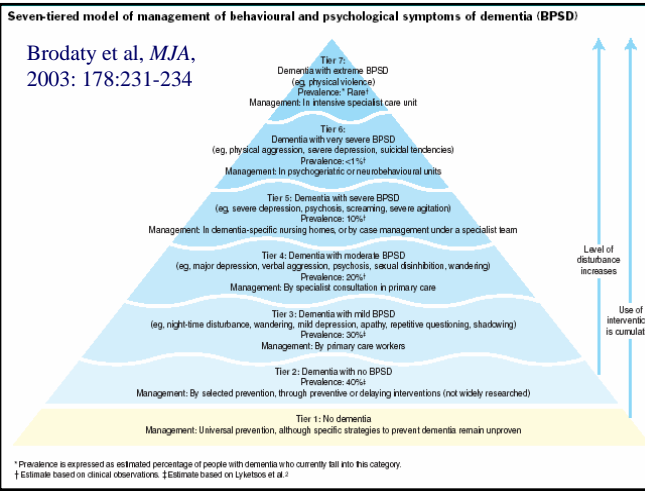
Seven-tiered model of management of behavioural and psychological symptoms of dementia (BPSD)

Brodaty et al, *MJA*, 2003: 178:231-234

Tier 7:
Dementia with extreme BPSD
(eg, physical violence)
Prevalence:* Rare†
Management: In intensive specialist care unit

Tier 6:
Dementia with very severe BPSD
(eg, physical aggression, severe depression, suicidal tendencies)
Prevalence: <1%†
Management: In psychogeriatric or neurobehavioural units

Tier 5: Dementia with severe BPSD
(eg, severe depression, psychosis, screaming, severe agitation)
Prevalence: 10%†
Management: In dementia-specific nursing homes, or by case management under a specialist team

Tier 4: Dementia with moderate BPSD
(eg, major depression, verbal aggression, psychosis, sexual disinhibition, wandering)
Prevalence: 20%†
Management: By specialist consultation in primary care

Tier 3: Dementia with mild BPSD
(eg, night-time disturbance, wandering, mild depression, apathy, repetitive questioning, shadowing)
Prevalence: 30%‡
Management: By primary care workers

Tier 2: Dementia with no BPSD
Prevalence: 40%‡
Management: By selected prevention, through preventive or delaying interventions (not widely researched)

Tier 1: No dementia
Management: Universal prevention, although specific strategies to prevent dementia remain unproven

Level of disturbance increases

Use of interventio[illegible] is cumulat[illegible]

* Prevalence is expressed as estimated percentage of people with dementia who currently fall into this category.
† Estimate based on clinical observations. ‡ Estimate based on Lyketsos et al.²